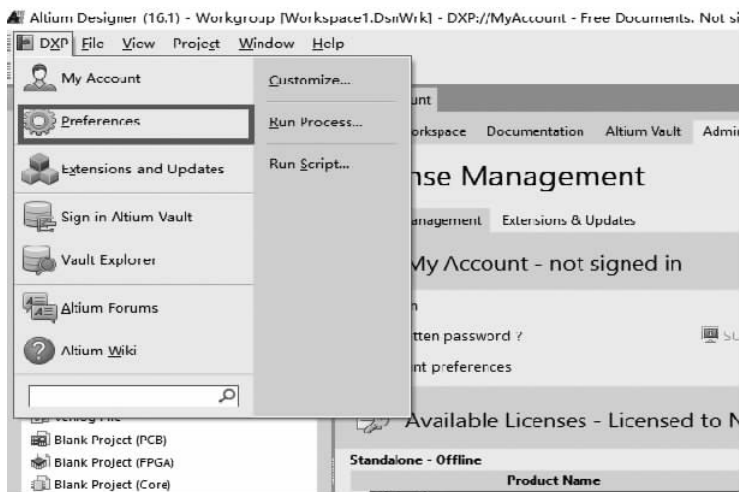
Altium Designer (16.1) - Workgroup [Workspace1.DsnWrk] - DXP://MyAccount - Free Documents. Not si

DXP File View Project Window Help

My Account
Preferences
Extensions and Updates
Sign in Altium Vault
Vault Explorer
Altium Forums
Altium Wiki

Customize...
Run Process...
Run Script...

unt

orkspace Documentation Altium Vault Admi

nse Management

anagement Extensions & Updates

My Account - not signed in

n
tten password ?
nt preferences

Available Licenses - Licensed to N

Verilog File
Blank Project (PCB)
Blank Project (FPGA)
Blank Project (Core)

Standalone - Offline
Product Name